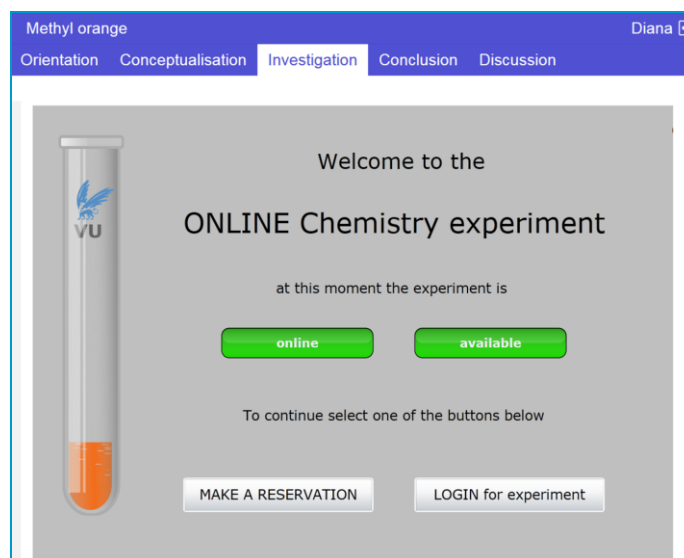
Methyl orange
Diana

Orientation Conceptualisation Investigation Conclusion Discussion

VU

Welcome to the

ONLINE Chemistry experiment

at this moment the experiment is

online available

To continue select one of the buttons below

MAKE A RESERVATION LOGIN for experiment